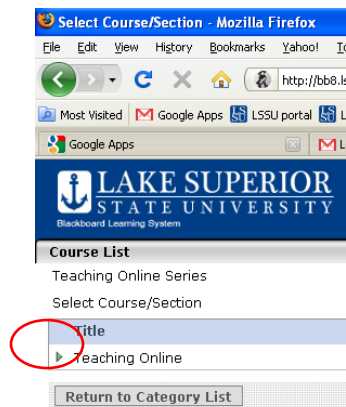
Select Course/Section - Mozilla Firefox

File Edit View History Bookmarks Yahoo! To

http://bb8.ls

Most Visited Google Apps LSSU portal

Google Apps

LAKE SUPERIOR
STATE UNIVERSITY
Blackboard Learning System

Course List

Teaching Online Series

Select Course/Section

Title

Teaching Online

Return to Category List